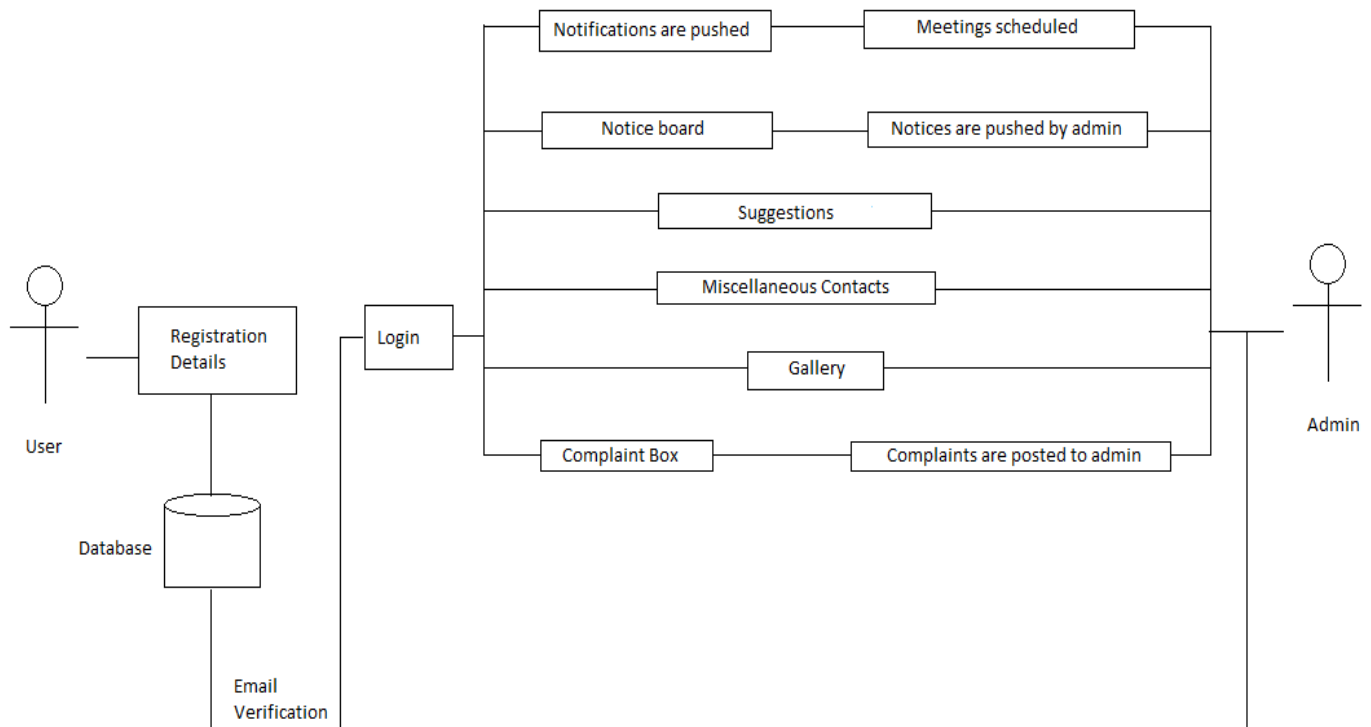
Notifications are pushed

Meetings scheduled

Notice board

Notices are pushed by admin

Suggestions

Miscellaneous Contacts

User

Registration Details

Login

Gallery

Admin

Complaint Box

Complaints are posted to admin

Database

Email Verification